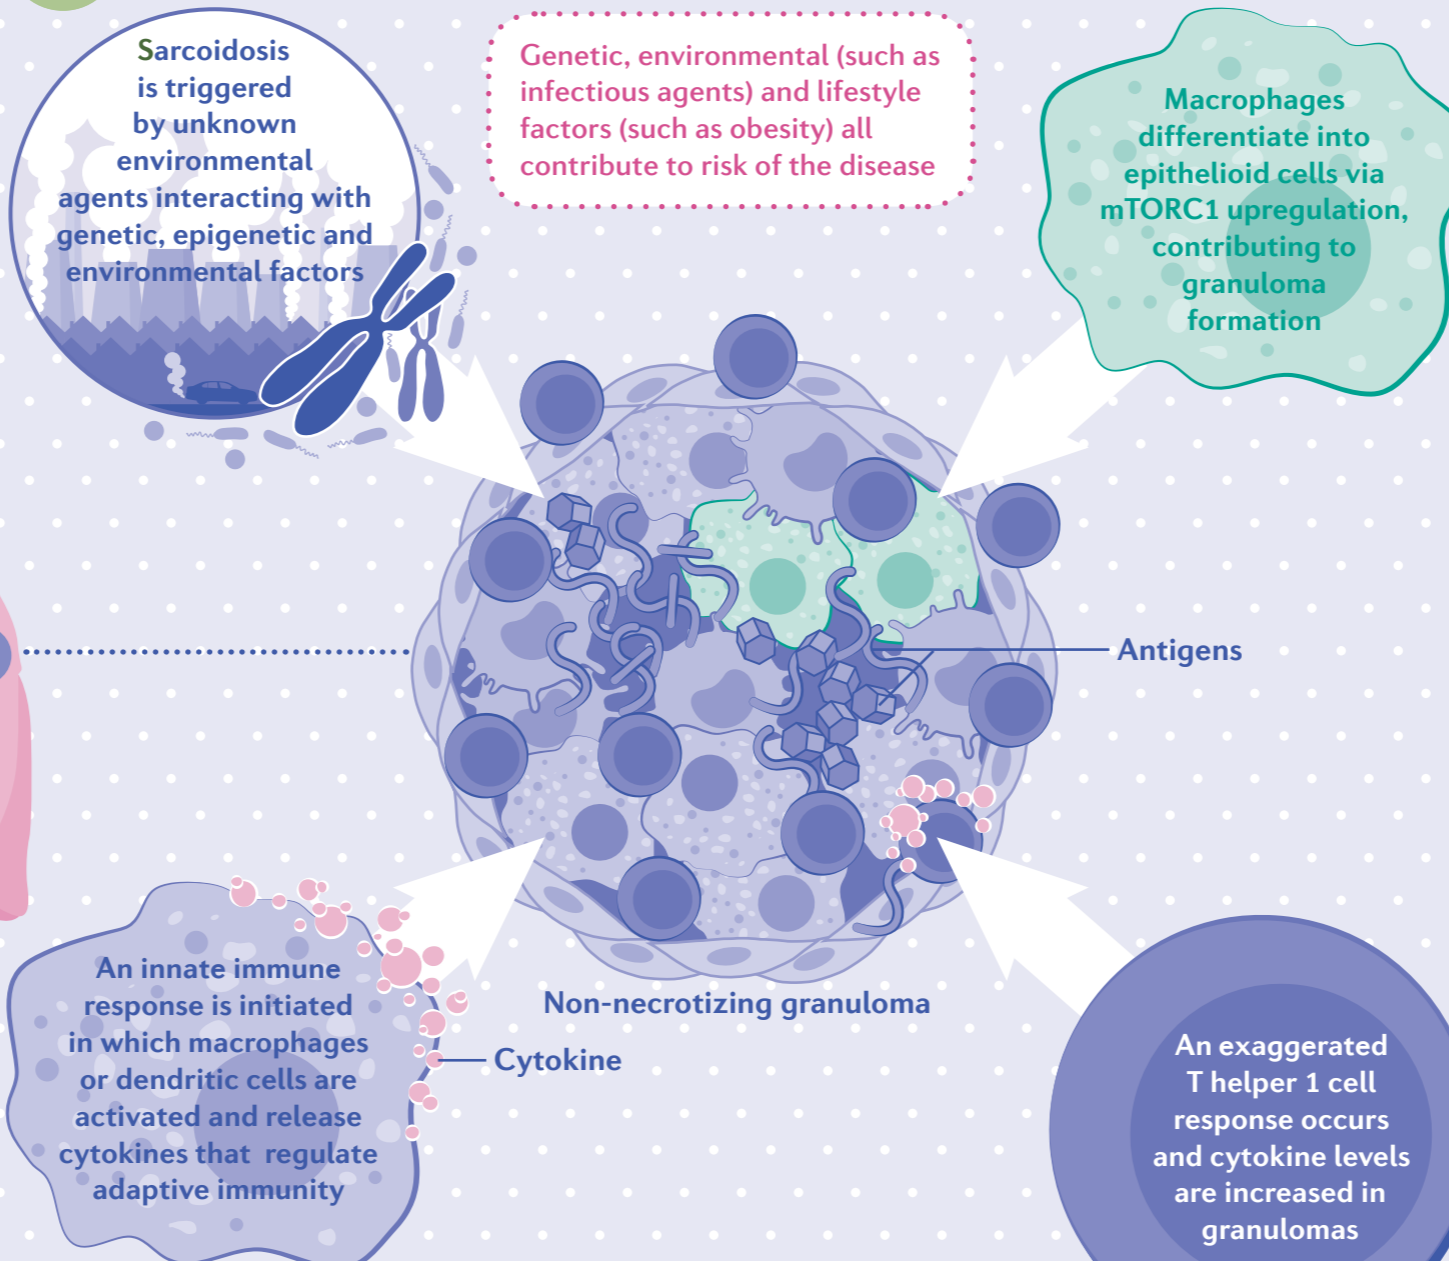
Sarcoidosis is triggered by unknown environmental agents interacting with genetic, epigenetic and environmental factors

Genetic, environmental (such as infectious agents) and lifestyle factors (such as obesity) all contribute to risk of the disease

Macrophages differentiate into epithelioid cells via mTORC1 upregulation, contributing to granuloma formation

Antigens

Non-necrotizing granuloma

Cytokine

An innate immune response is initiated in which macrophages or dendritic cells are activated and release cytokines that regulate adaptive immunity

An exaggerated T helper 1 cell response occurs and cytokine levels are increased in granulomas